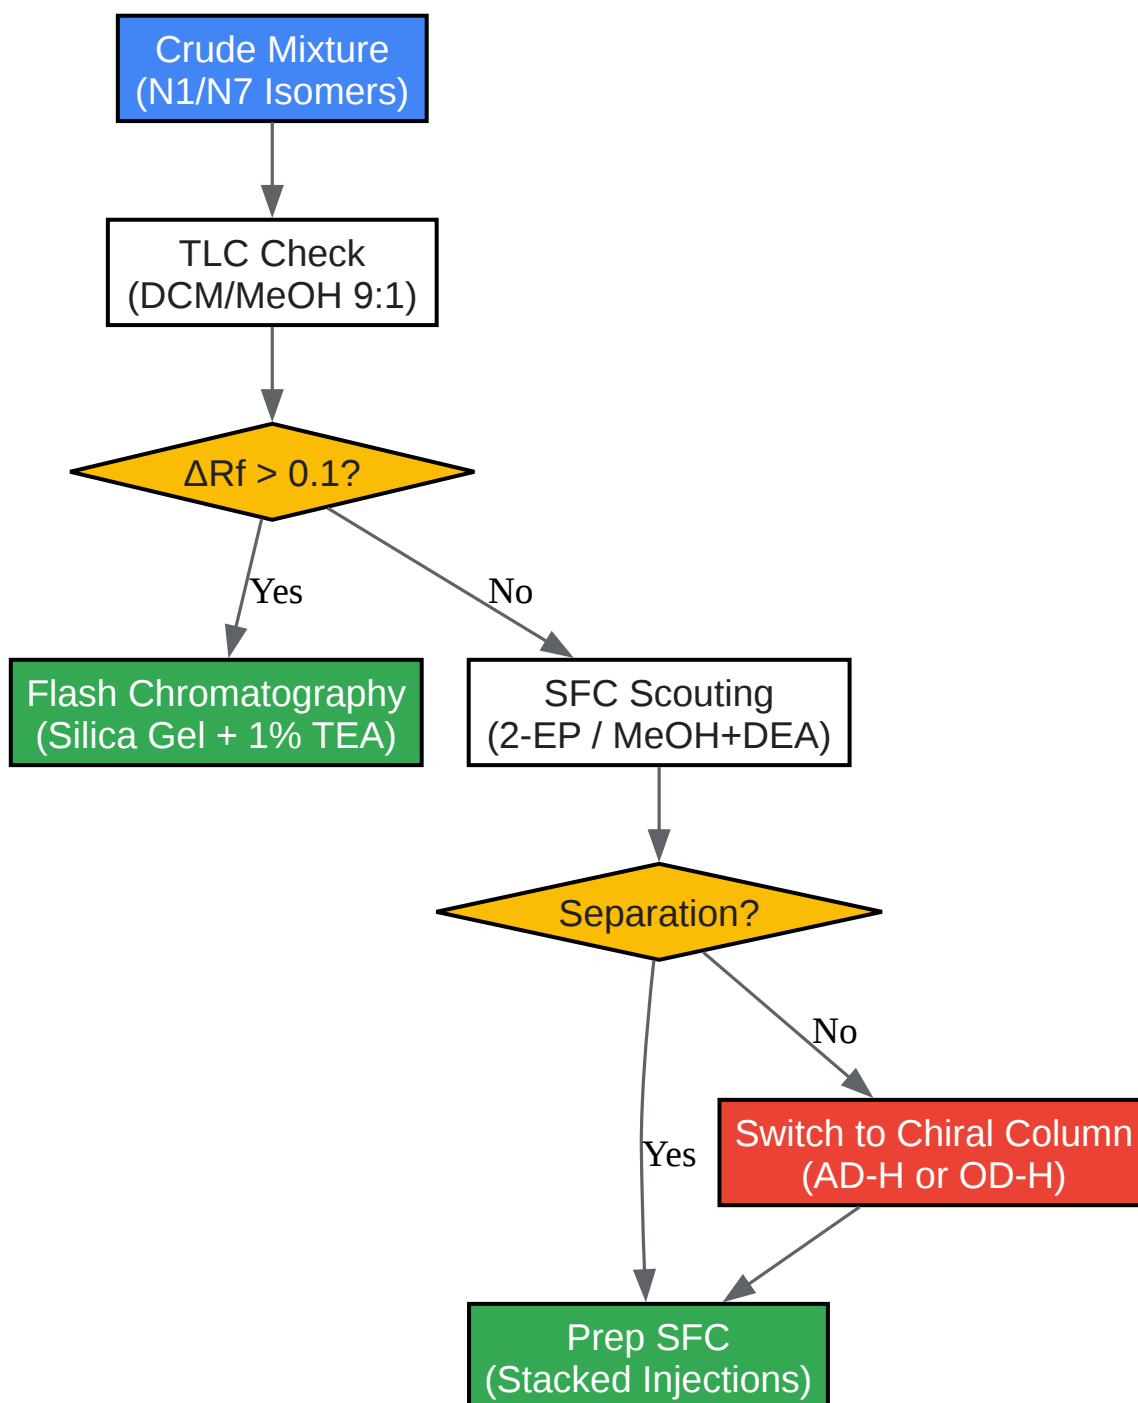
Crude Mixture
(N1/N7 Isomers)

TLC Check
(DCM/MeOH 9:1)

$\Delta$Rf > 0.1?

Yes

No

Flash Chromatography
(Silica Gel + 1% TEA)

SFC Scouting
(2-EP / MeOH+DEA)

Separation?

No

Yes

Switch to Chiral Column
(AD-H or OD-H)

Prep SFC
(Stacked Injections)